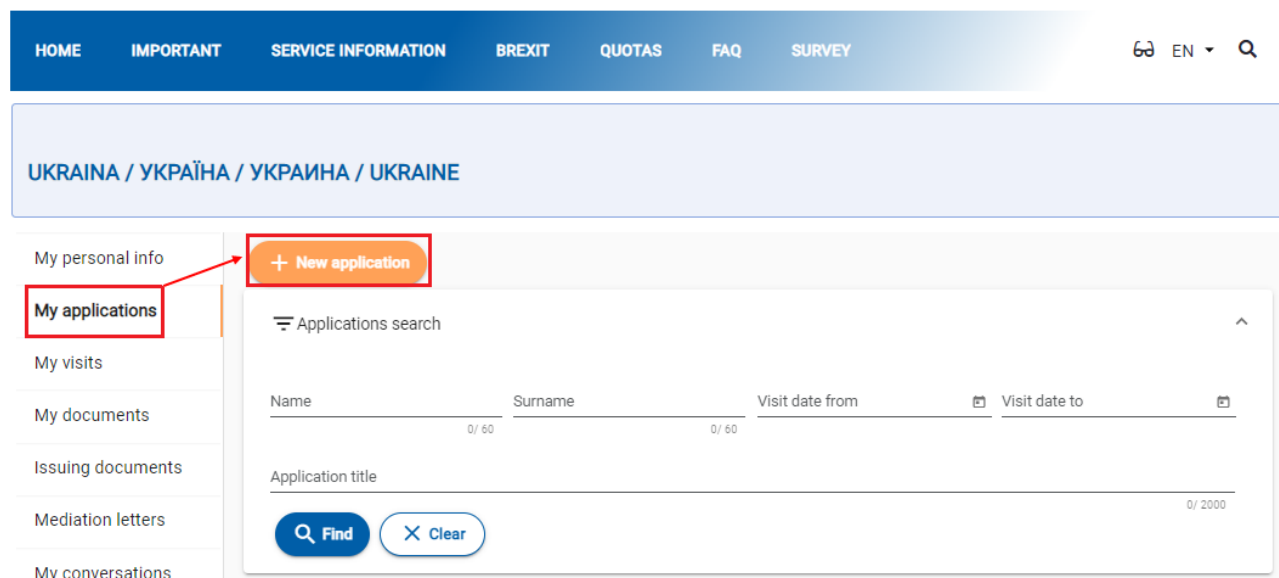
HOME IMPORTANT SERVICE INFORMATION BREXIT QUOTAS FAQ SURVEY EN

UKRAINA / УКРАЇНА / УКРАИНА / UKRAINE

My personal info
My applications
My visits
My documents
Issuing documents
Mediation letters
My conversations

+ New application

Applications search

Name 0/ 60
Surname 0/ 60
Visit date from
Visit date to

Application title 0/ 2000

Find
Clear